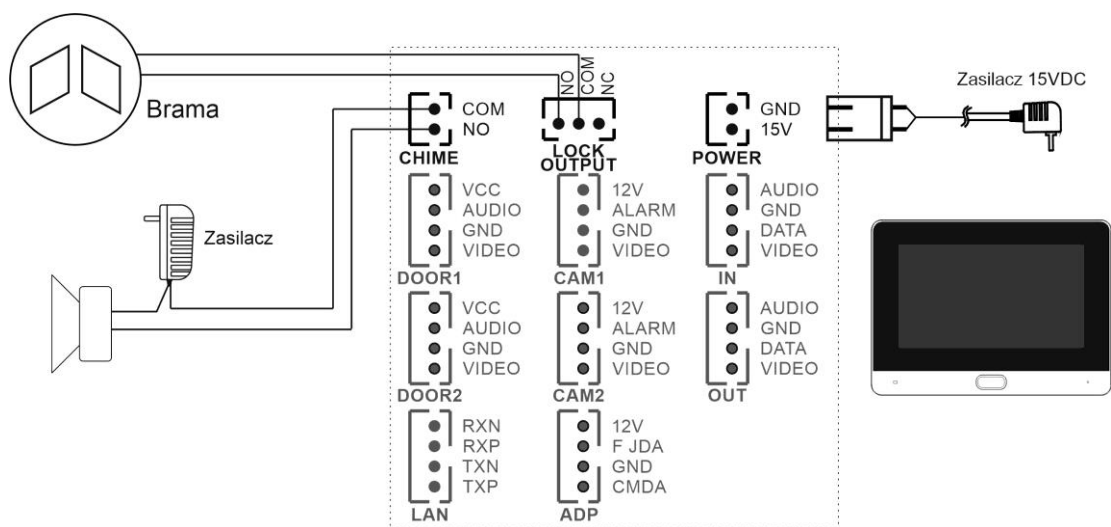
Brama

Zasilacz 15VDC

NO COM NC

COM
NO
CHIME

LOCK
OUTPUT

GND
15V
POWER

Zasilacz

VCC
AUDIO
GND
VIDEO
DOOR1

12V
ALARM
GND
VIDEO
CAM1

AUDIO
GND
DATA
VIDEO
IN

VCC
AUDIO
GND
VIDEO
DOOR2

12V
ALARM
GND
VIDEO
CAM2

AUDIO
GND
DATA
VIDEO
OUT

RXN
RXP
TXN
TXP
LAN

12V
F JDA
GND
CMDA
ADP